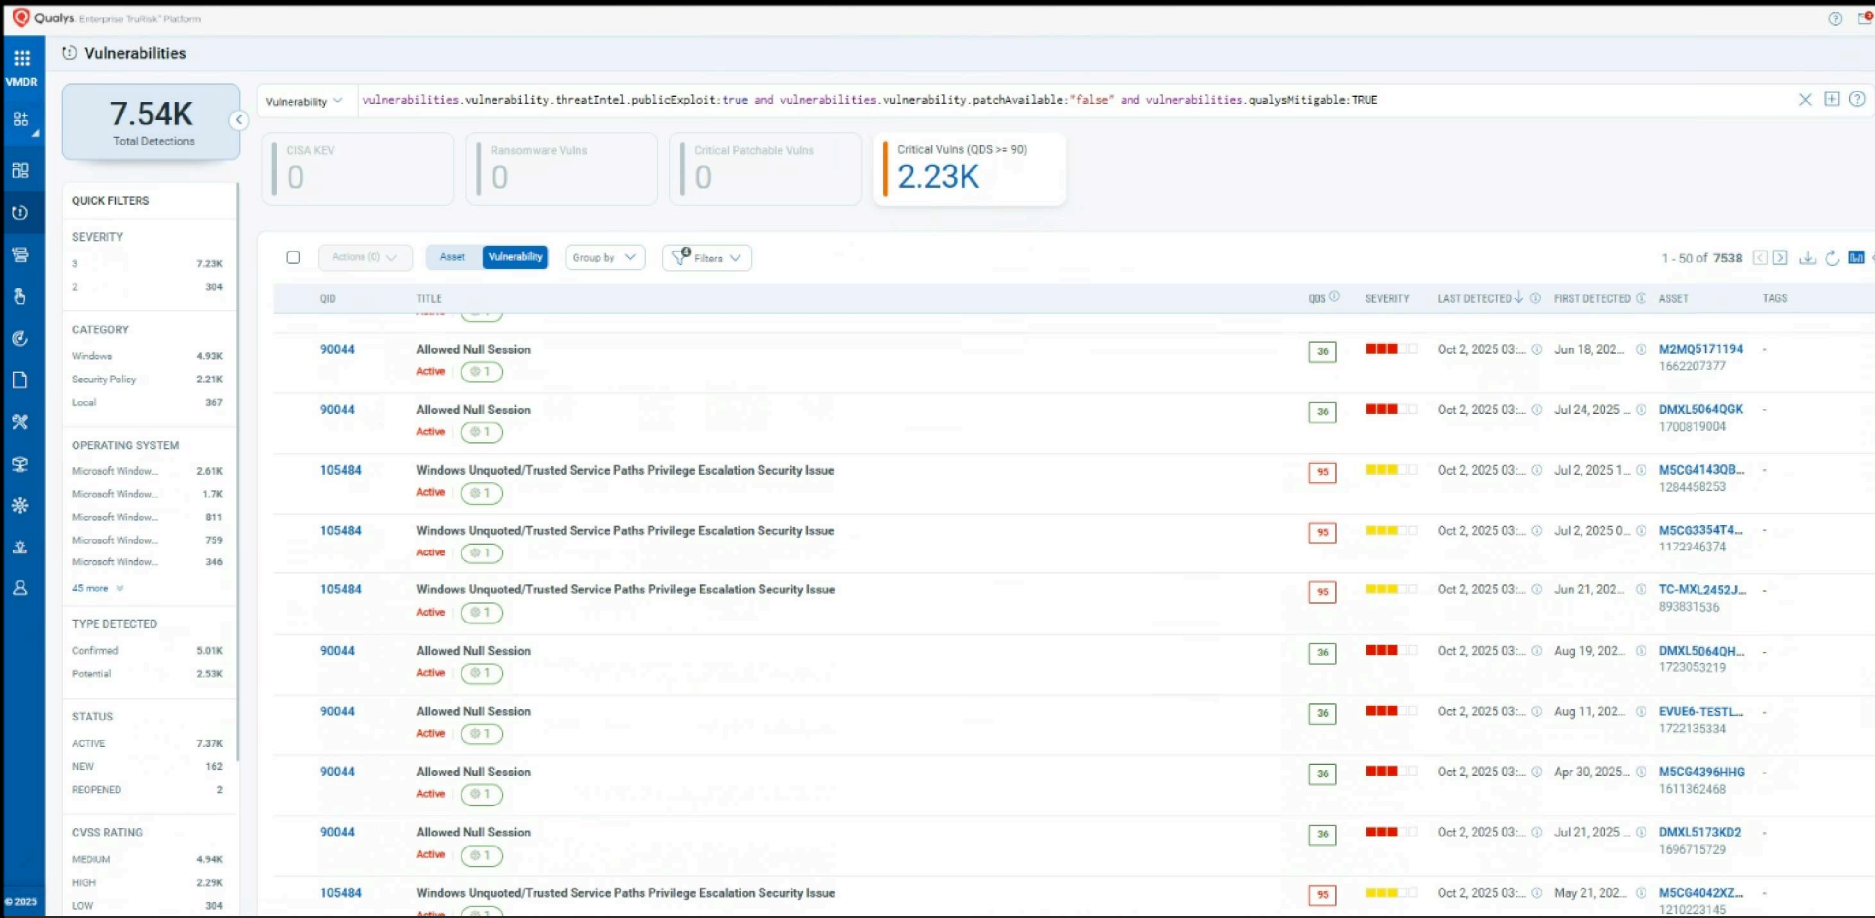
Qualys. Enterprise TruRisk™ Platform

VMDR

Vulnerabilities

7.54K
Total Detections

Vulnerability vulnerabilities.vulnerability.threatIntel.publicExploit:true and vulnerabilities.vulnerability.patchAvailable:"false" and vulnerabilities.qualysMitigable:TRUE

CISA KEV 0
Ransomware Vulns 0
Critical Patchable Vulns 0
Critical Vulns (QDS >= 90) 2.23K

QUICK FILTERS

SEVERITY
3 7.23K
2 304

CATEGORY
Windows 4.93K
Security Policy 2.21K
Local 367

OPERATING SYSTEM
Microsoft Window... 2.61K
Microsoft Window... 1.7K
Microsoft Window... 811
Microsoft Window... 759
Microsoft Window... 346
45 more

TYPE DETECTED
Confirmed 5.01K
Potential 2.53K

STATUS
ACTIVE 7.37K
NEW 162
REOPENED 2

CVSS RATING
MEDIUM 4.94K
HIGH 2.29K
LOW 304

© 2025

Actions (0) Asset Vulnerability Group by Filters

1 - 50 of 7538

| QID | TITLE | QDS | SEVERITY | LAST DETECTED | FIRST DETECTED | ASSET | TAGS |
|---|---|---|---|---|---|---|---|
| 90044 | Allowed Null Session Active 1 | 36 | | Oct 2, 2025 03:... | Jun 18, 202... | M2MQ5171194 1662207377 | - |
| 90044 | Allowed Null Session Active 1 | 36 | | Oct 2, 2025 03:... | Jul 24, 2025 ... | DMXL5064QGK 1700819004 | - |
| 105484 | Windows Unquoted/Trusted Service Paths Privilege Escalation Security Issue Active 1 | 95 | | Oct 2, 2025 03:... | Jul 2, 2025 1... | M5CG4143QB... 1284458253 | - |
| 105484 | Windows Unquoted/Trusted Service Paths Privilege Escalation Security Issue Active 1 | 95 | | Oct 2, 2025 03:... | Jul 2, 2025 0... | M5CG3354T4... 1172346374 | - |
| 105484 | Windows Unquoted/Trusted Service Paths Privilege Escalation Security Issue Active 1 | 95 | | Oct 2, 2025 03:... | Jun 21, 202... | TC-MXL2452J... 893831536 | - |
| 90044 | Allowed Null Session Active 1 | 36 | | Oct 2, 2025 03:... | Aug 19, 202... | DMXL5064QH... 1723053219 | - |
| 90044 | Allowed Null Session Active 1 | 36 | | Oct 2, 2025 03:... | Aug 11, 202... | EVUE6-TESTL... 1722135334 | - |
| 90044 | Allowed Null Session Active 1 | 36 | | Oct 2, 2025 03:... | Apr 30, 2025... | M5CG4396HHG 1611362468 | - |
| 90044 | Allowed Null Session Active 1 | 36 | | Oct 2, 2025 03:... | Jul 21, 2025 ... | DMXL5173KD2 1696715729 | - |
| 105484 | Windows Unquoted/Trusted Service Paths Privilege Escalation Security Issue Active | 95 | | Oct 2, 2025 03:... | May 21, 202... | M5CG4042XZ... 1210223145 | - |